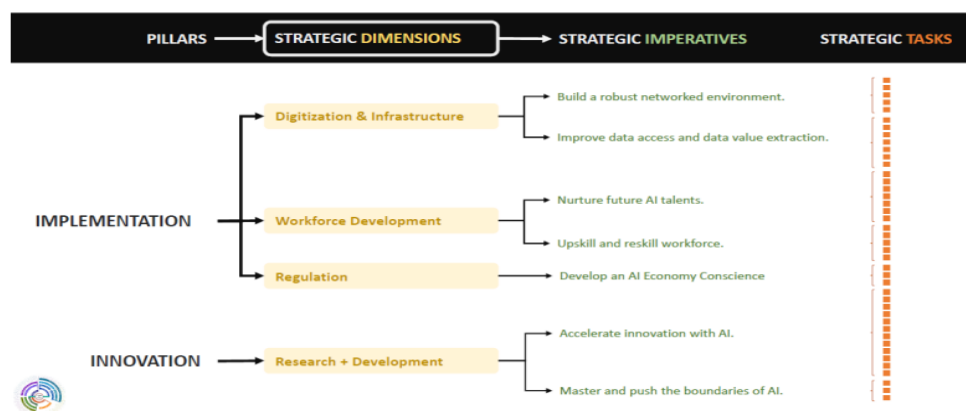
PILLARS STRATEGIC DIMENSIONS STRATEGIC IMPERATIVES STRATEGIC TASKS

IMPLEMENTATION

Digitization & Infrastructure

Build a robust networked environment.

Improve data access and data value extraction.

Workforce Development

Nurture future AI talents.

Upskill and reskill workforce.

Regulation

Develop an AI Economy Conscience

INNOVATION

Research + Development

Accelerate innovation with AI.

Master and push the boundaries of AI.